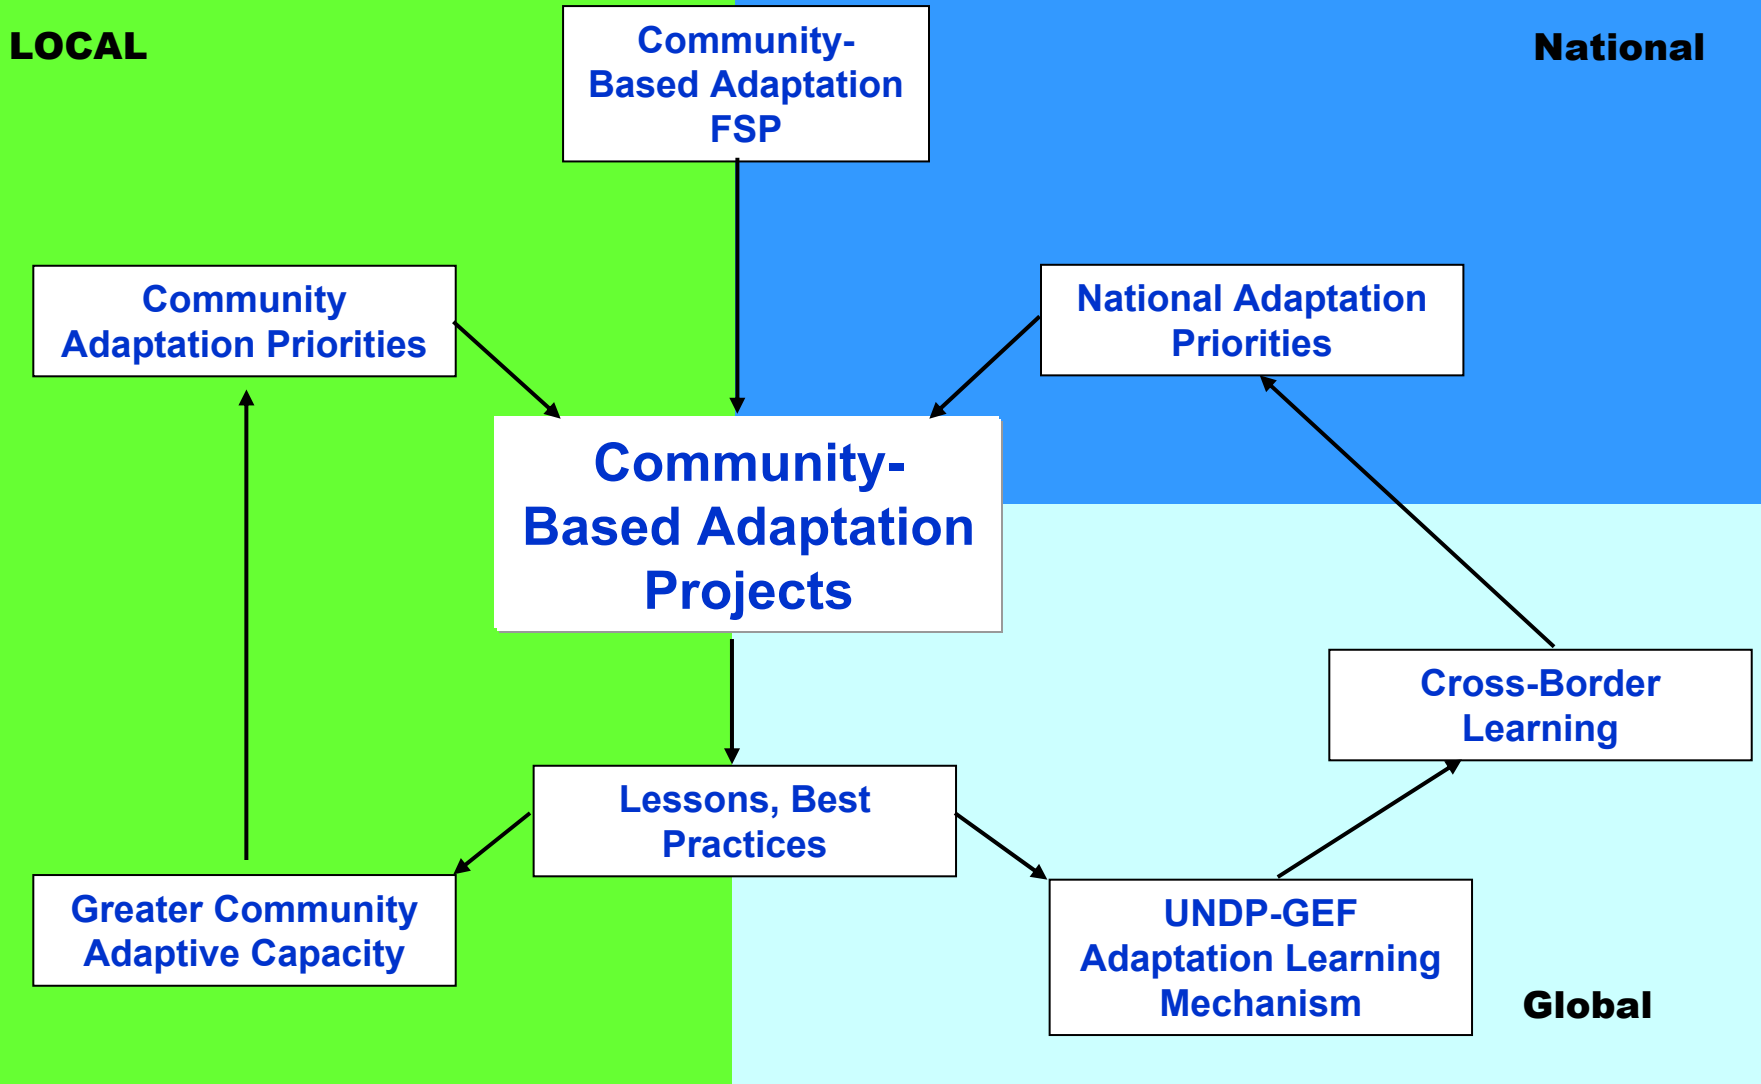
LOCAL

Community-Based Adaptation FSP

National

Community Adaptation Priorities

National Adaptation Priorities

Community-Based Adaptation Projects

Cross-Border Learning

Lessons, Best Practices

Greater Community Adaptive Capacity

UNDP-GEF Adaptation Learning Mechanism

Global